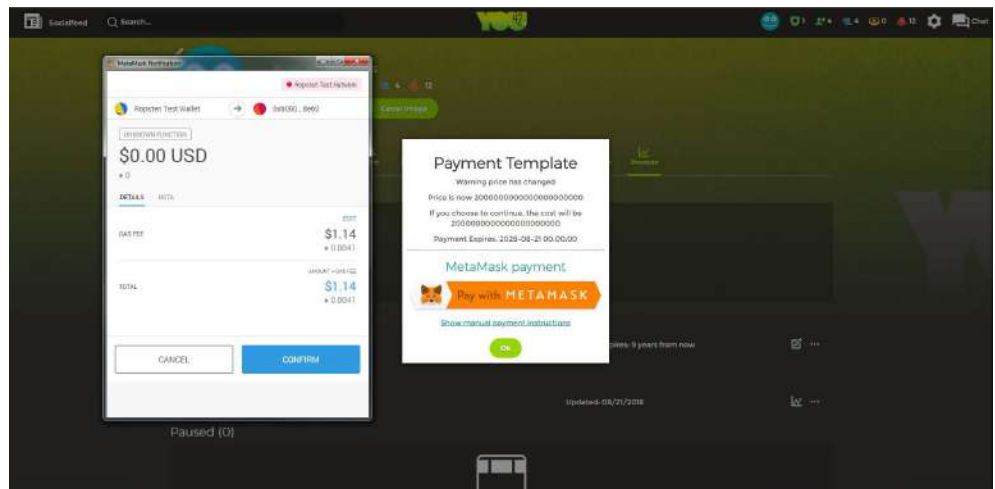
Socialfeed Search...

Chat

MetaMask Notification

Ropsten Test Network

Ropsten Test Wallet

0x6D50...8e60

UNKNOWN FUNCTION

$0.00 USD

♦ 0

DETAILS DATA

EDIT

GAS FEE

$1.14

♦ 0.0041

AMOUNT + GAS FEE

TOTAL

$1.14

♦ 0.0041

CANCEL

CONFIRM

Paused (0)

Cover Image

Payment Template

Warning price has changed

Price is now 2000000000000000000

If you choose to continue, the cost will be 2000000000000000000

Payment Expires: 2028-06-21 00:00:00

MetaMask payment

Pay with METAMASK

Show manual payment instructions

Ok

Expires: 9 years from now

Updated: 08/21/2018